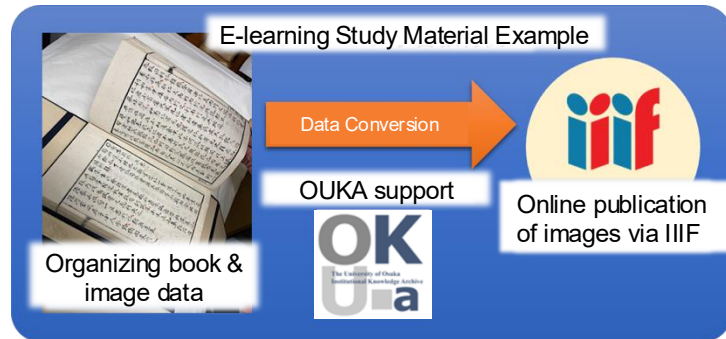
E-learning Study Material Example

Data Conversion

OUKA support

OK
U a
The University of Osaka Institutional Knowledge Archive

iiif

Online publication of images via IIIF

Organizing book & image data